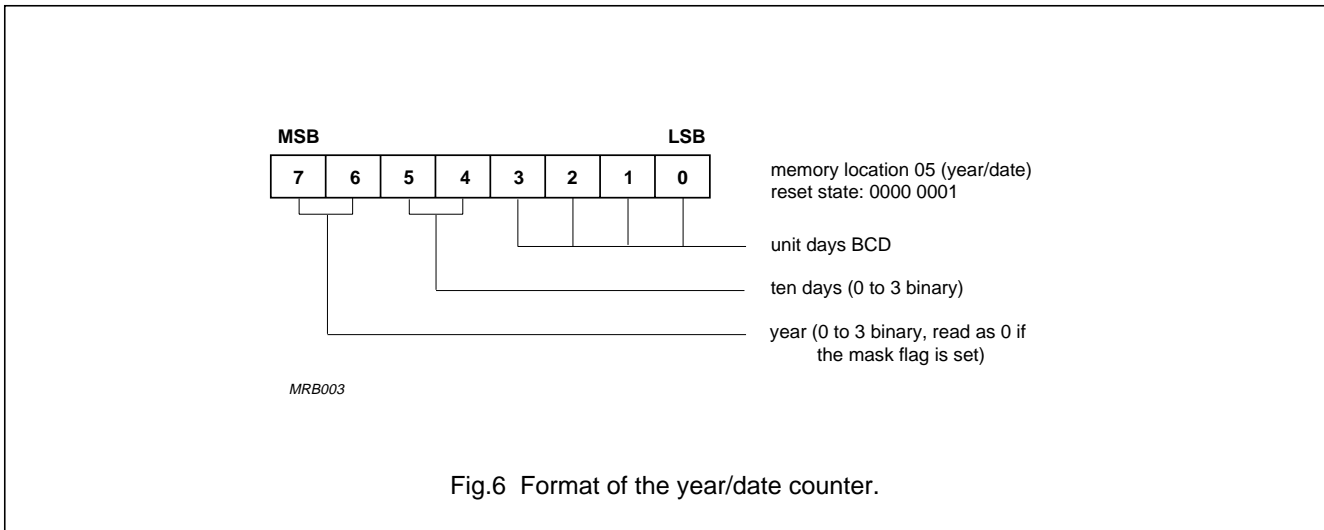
MSB

LSB

| 7 | 6 | 5 | 4 | 3 | 2 | 1 | 0 |
|---|---|---|---|---|---|---|---|

memory location 05 (year/date)
reset state: 0000 0001

unit days BCD

ten days (0 to 3 binary)

year (0 to 3 binary, read as 0 if the mask flag is set)

MRB003

Fig.6 Format of the year/date counter.